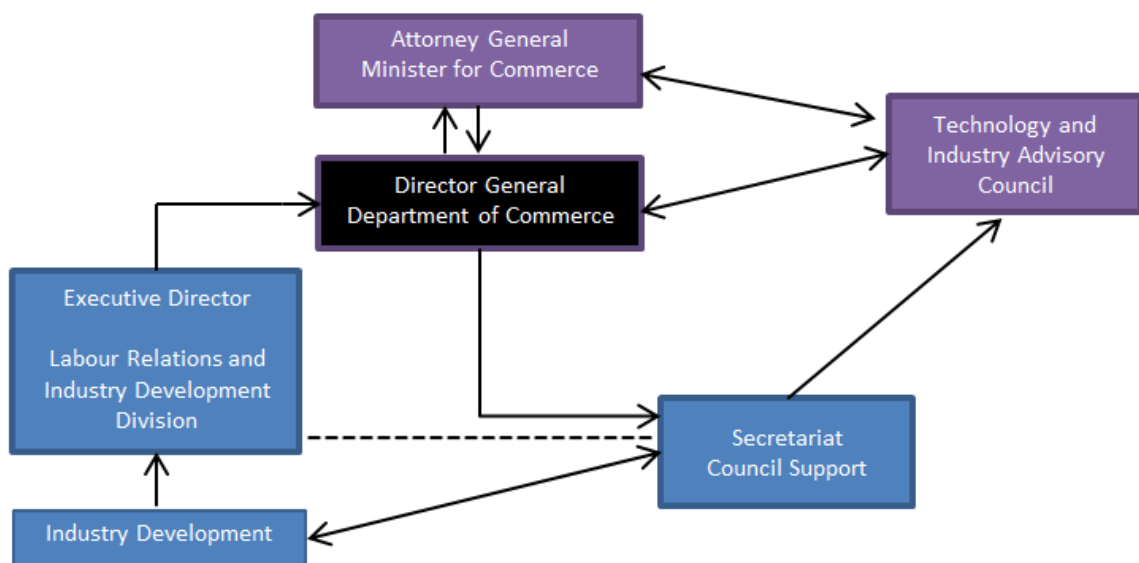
Attorney General
Minister for Commerce

Technology and Industry Advisory Council

Director General
Department of Commerce

Executive Director

Labour Relations and Industry Development Division

Secretariat
Council Support

Industry Development